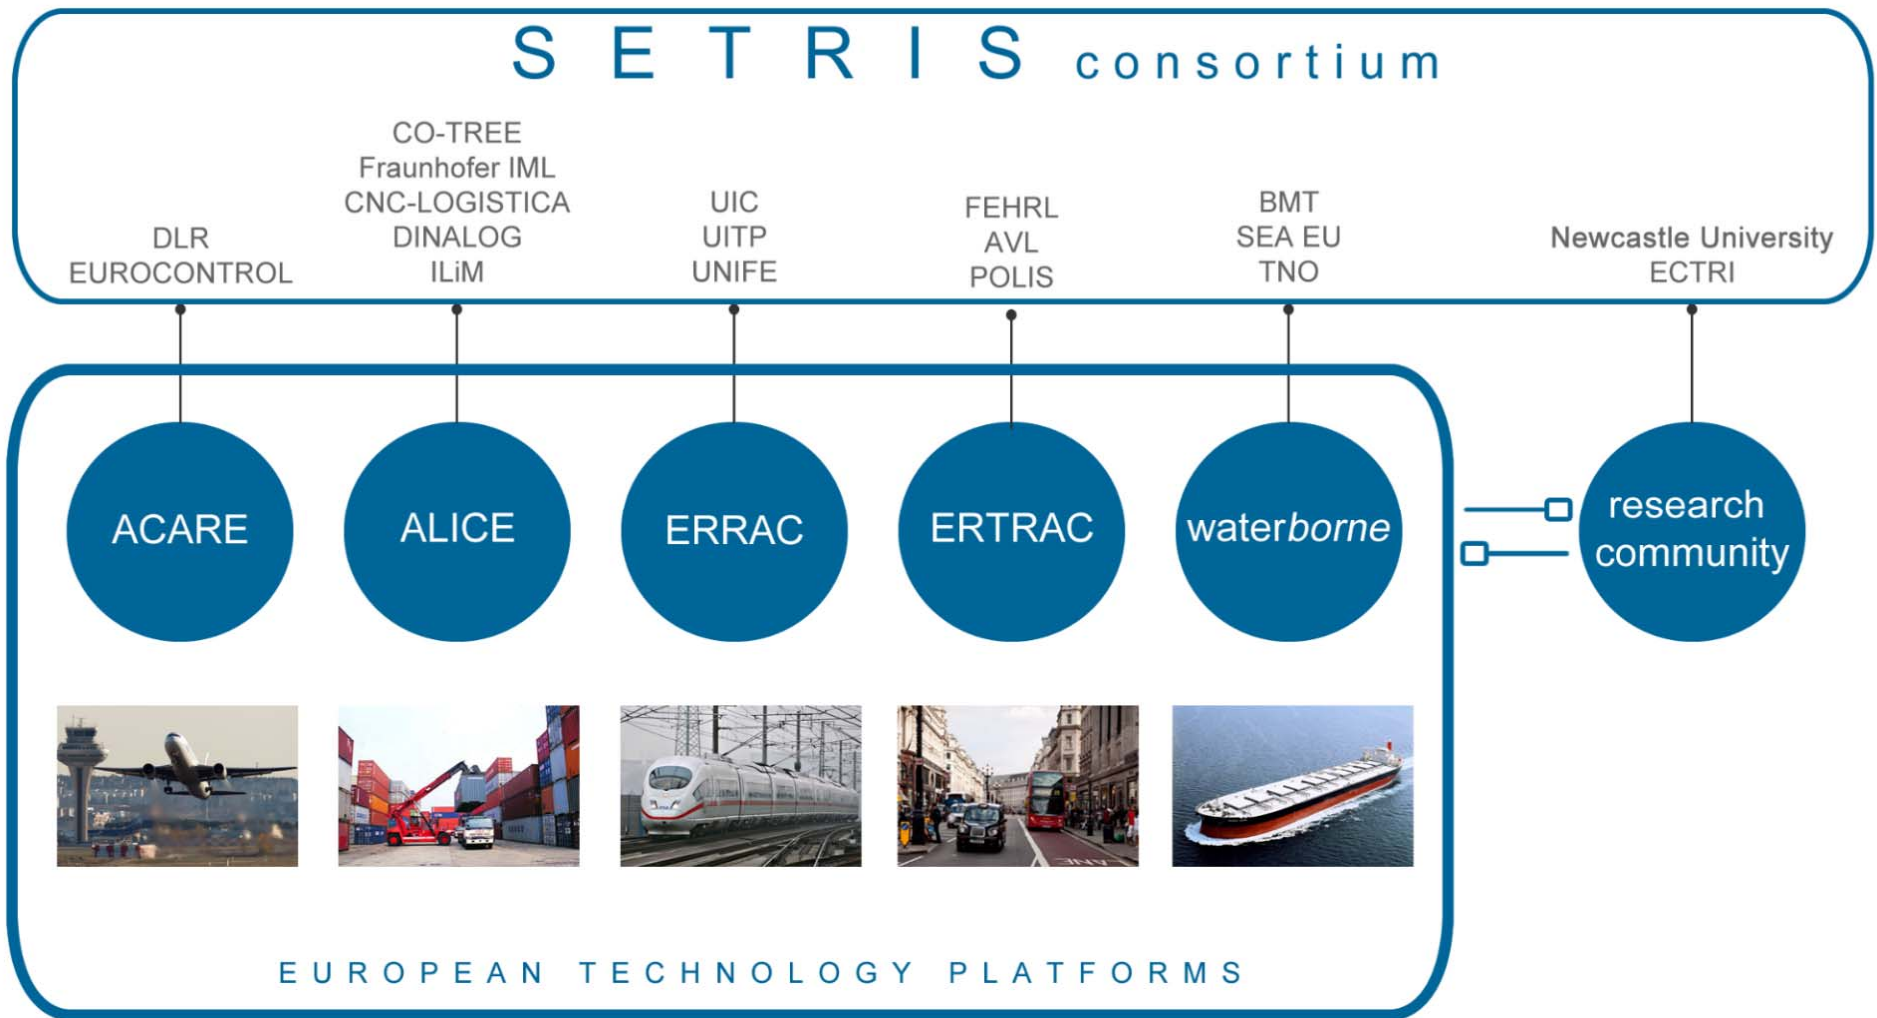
S E T R I S consortium

DLR
EUROCONTROL

CO-TREE
Fraunhofer IML
CNC-LOGISTICA
DINALOG
ILiM

UIC
UITP
UNIFE

FEHRL
AVL
POLIS

BMT
SEA EU
TNO

Newcastle University
ECTRI

ACARE

ALICE

ERRAC

ERTRAC

waterborne

research community

EUROPEAN TECHNOLOGY PLATFORMS